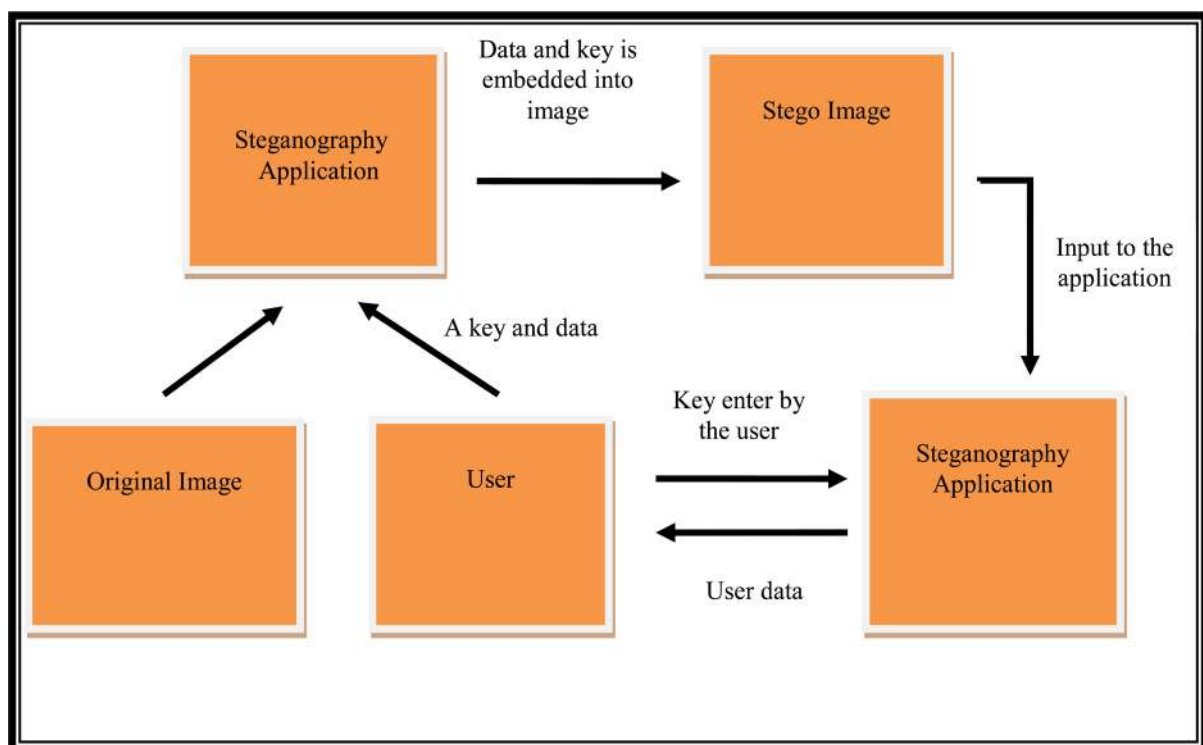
Steganography Application

Data and key is embedded into image

Stego Image

Input to the application

A key and data

Original Image

User

Key enter by the user

Steganography Application

User data